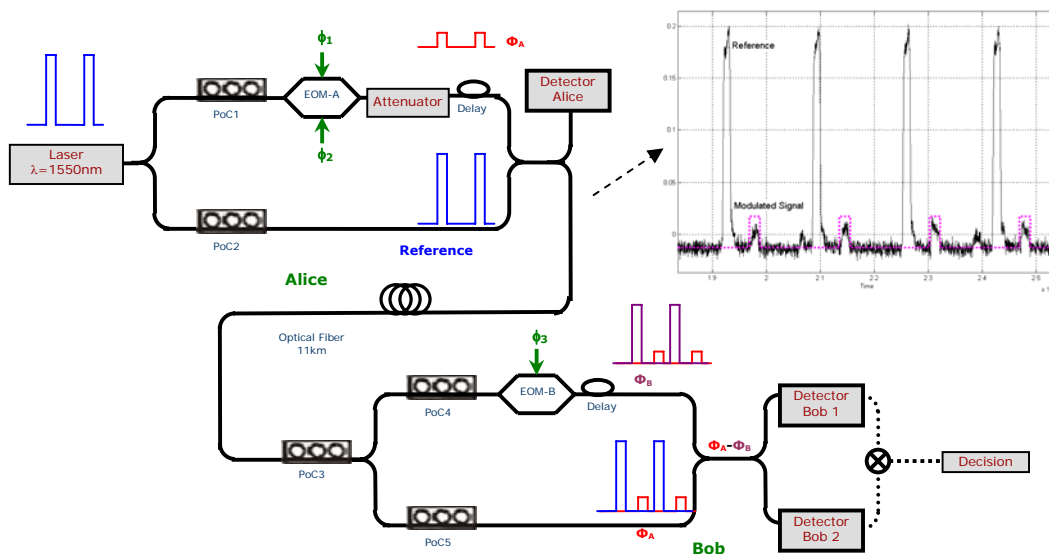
$\phi_1$

$\Phi_A$

EOM-A

Attenuator

Delay

Detector Alice

PoC1

Laser
λ=1550nm

$\phi_2$

PoC2

Reference

Alice

0.2

Reference

0.15

0.1

0.05

Modulated Signal

0

1.9

2

2.1

2.2

2.3

2.4

2.5

Time

x 1

Optical Fiber
11km

$\phi_3$

$\Phi_B$

EOM-B

Delay

PoC4

$\Phi_A$-$\Phi_B$

Detector Bob 1

Decision

PoC3

Detector Bob 2

PoC5

$\Phi_A$

Bob